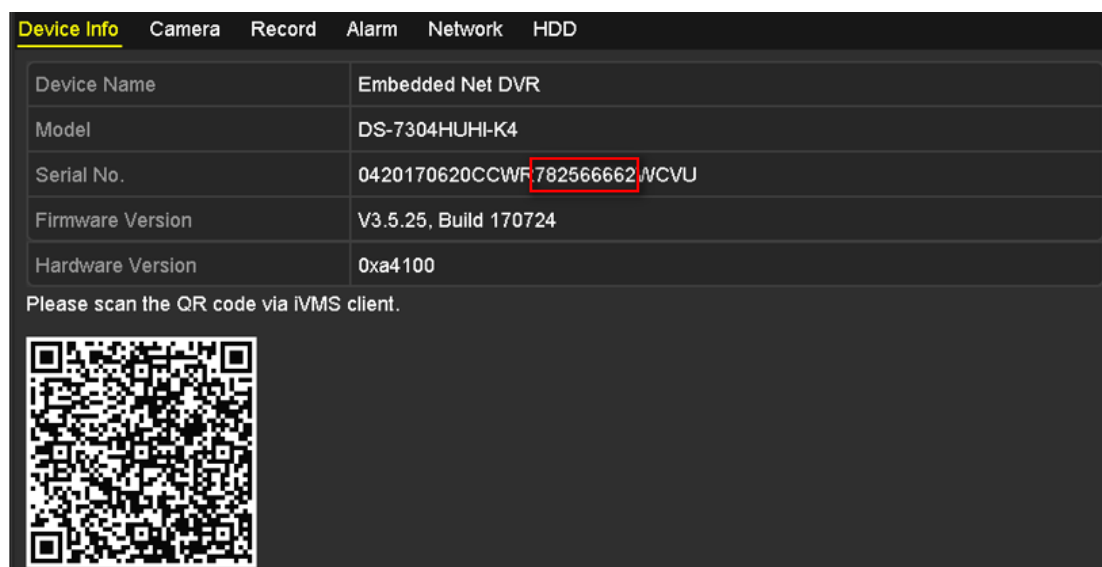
Device Info Camera Record Alarm Network HDD

| Device Name | Embedded Net DVR |
|---|---|
| Model | DS-7304HUHI-K4 |
| Serial No. | 0420170620CCWR782566662WCVU |
| Firmware Version | V3.5.25, Build 170724 |
| Hardware Version | 0xa4100 |

Please scan the QR code via iVMS client.